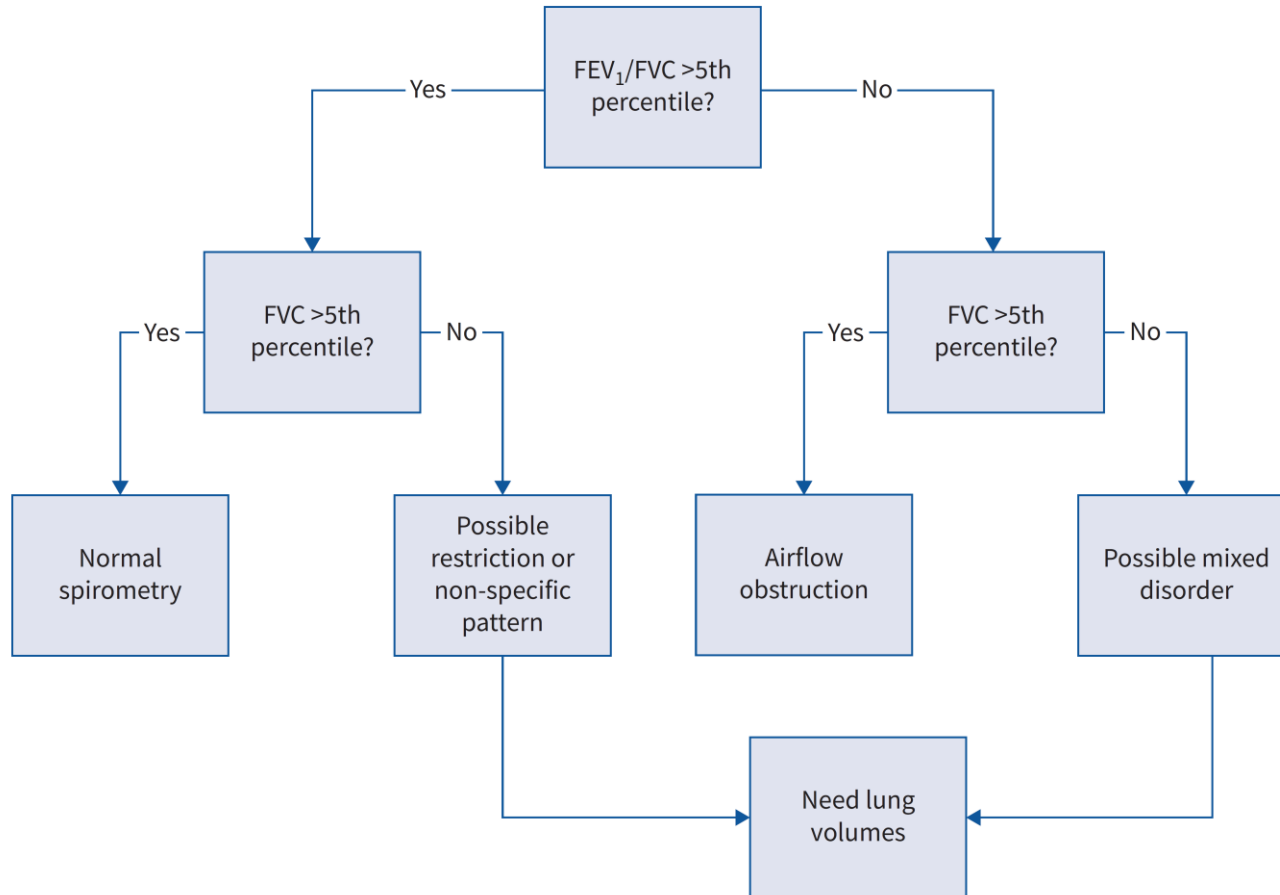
$FEV_1$/FVC >5th percentile?

Yes

No

FVC >5th percentile?

Yes

No

FVC >5th percentile?

Yes

No

Normal spirometry

Possible restriction or non-specific pattern

Airflow obstruction

Possible mixed disorder

Need lung volumes